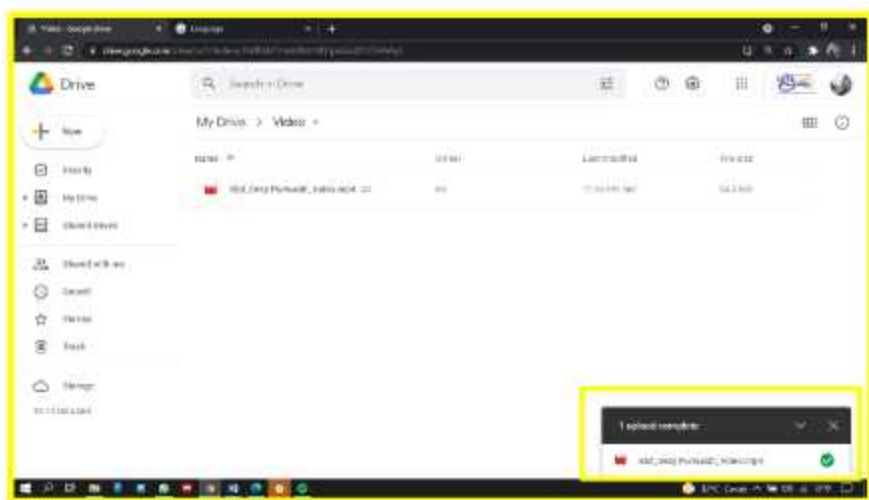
Video - Google Drive
Drive
Search in Drive
New
Priority
My Drive
Shared drives
Shared with me
Recent
Starred
Trash
Storage
My Drive > Video
Name
Owner
Last modified
File size
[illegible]_Video.mp4
me
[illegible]
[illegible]
1 upload complete
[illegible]_Video.mp4
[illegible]